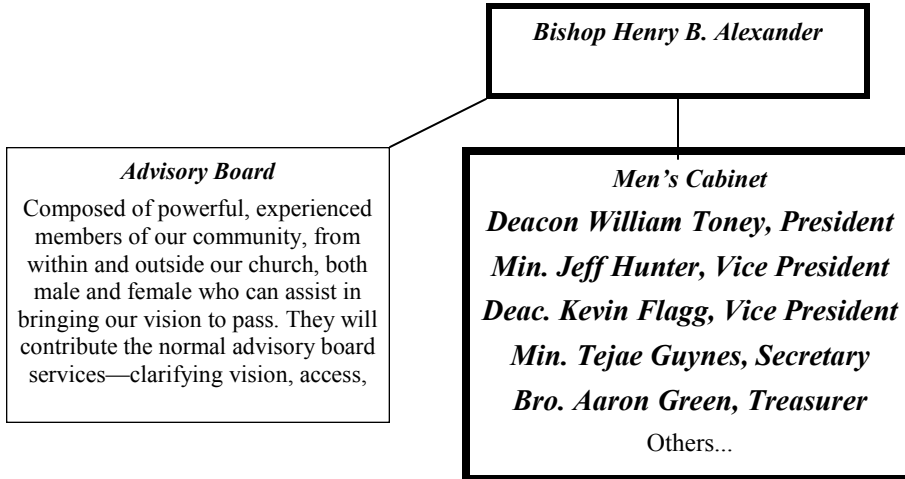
Bishop Henry B. Alexander

Advisory Board

Composed of powerful, experienced members of our community, from within and outside our church, both male and female who can assist in bringing our vision to pass. They will contribute the normal advisory board services—clarifying vision, access,

Men's Cabinet

Deacon William Toney, President

Min. Jeff Hunter, Vice President

Deac. Kevin Flagg, Vice President

Min. Tejae Guynes, Secretary

Bro. Aaron Green, Treasurer

Others...